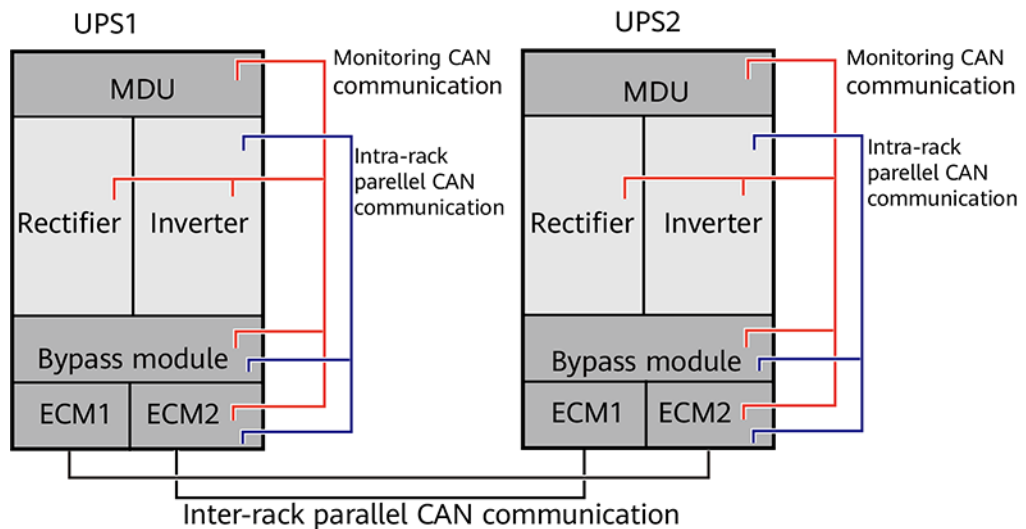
UPS1

MDU

Monitoring CAN communication

Intra-rack parellel CAN communication

Rectifier

Inverter

Bypass module

ECM1

ECM2

UPS2

MDU

Monitoring CAN communication

Intra-rack parellel CAN communication

Rectifier

Inverter

Bypass module

ECM1

ECM2

Inter-rack parallel CAN communication